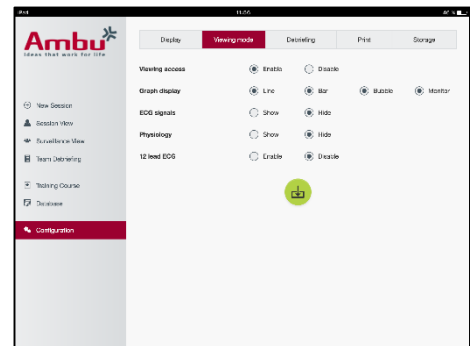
iPad 11:55

Ambu
Ideas that work for life

New Session
Session View
Surveillance View
Team Debriefing
Training Course
Database
Configuration

Display | Viewing mode | Debriefing | Print | Storage

Viewing access: Enable, Disable
Graph display: Line, Bar, Bubble, Monitor
ECG signals: Show, Hide
Physiology: Show, Hide
12 lead ECG: Enable, Disable